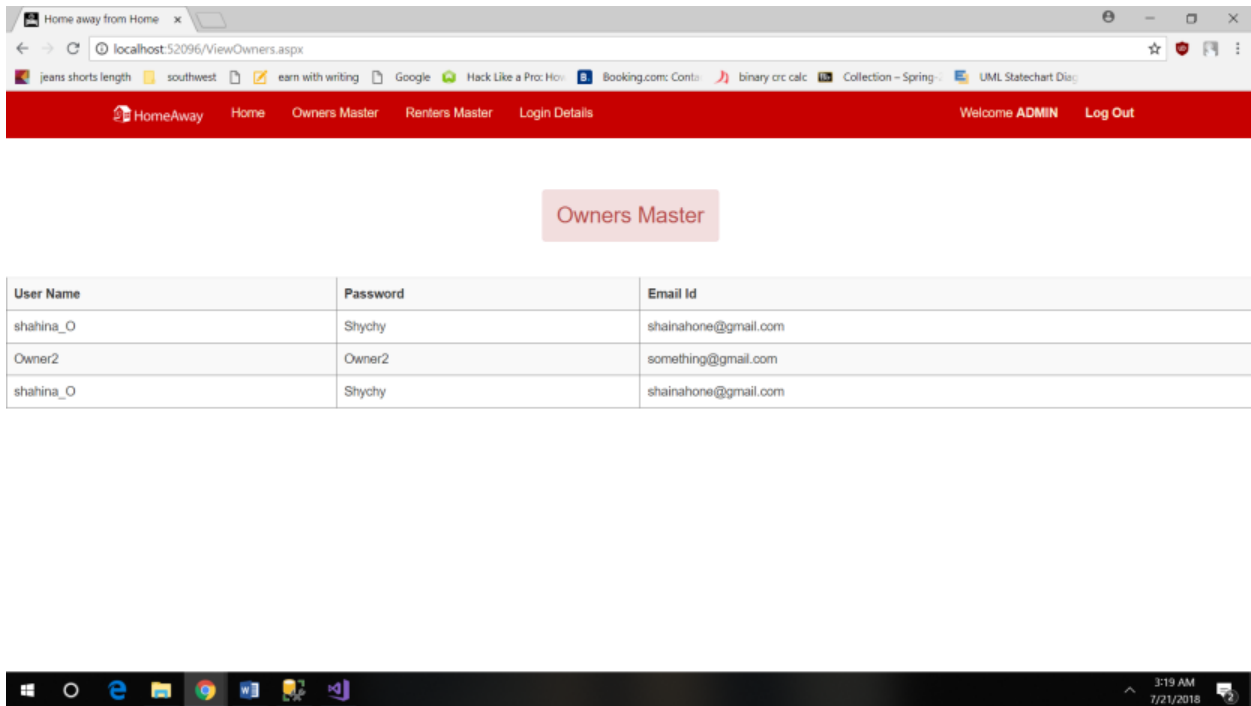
Home away from Home ×

localhost:52096/ViewOwners.aspx

jeans shorts length southwest earn with writing Google Hack Like a Pro: How Booking.com: Conta binary crc calc Collection – Spring UML Statechart Diag

HomeAway Home Owners Master Renters Master Login Details Welcome ADMIN Log Out

Owners Master

| User Name | Password | Email Id |
|---|---|---|
| shahina_O | Shychy | shainahone@gmail.com |
| Owner2 | Owner2 | something@gmail.com |
| shahina_O | Shychy | shainahone@gmail.com |

3:19 AM
7/21/2018